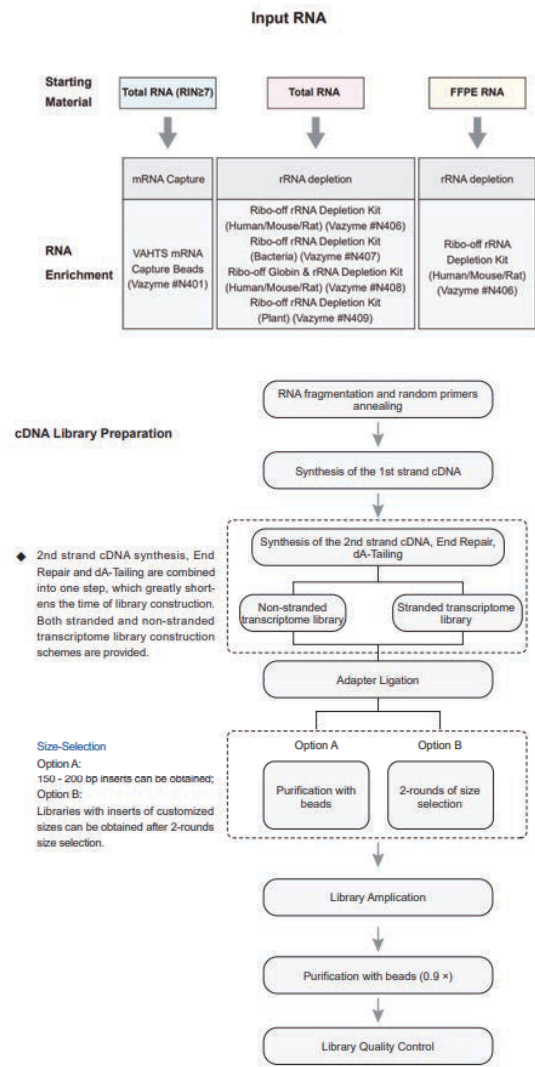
Input RNA

Starting Material

Total RNA (RIN≥7)

Total RNA

FFPE RNA

RNA Enrichment

| mRNA Capture | rRNA depletion | rRNA depletion |
|---|---|---|
| VAHTS mRNA Capture Beads (Vazyme #N401) | Ribo-off rRNA Depletion Kit (Human/Mouse/Rat) (Vazyme #N406) Ribo-off rRNA Depletion Kit (Bacteria) (Vazyme #N407) Ribo-off Globin & rRNA Depletion Kit (Human/Mouse/Rat) (Vazyme #N408) Ribo-off rRNA Depletion Kit (Plant) (Vazyme #N409) | Ribo-off rRNA Depletion Kit (Human/Mouse/Rat) (Vazyme #N406) |

cDNA Library Preparation

RNA fragmentation and random primers annealing

Synthesis of the 1st strand cDNA

◆ 2nd strand cDNA synthesis, End Repair and dA-Tailing are combined into one step, which greatly shortens the time of library construction. Both stranded and non-stranded transcriptome library construction schemes are provided.

Synthesis of the 2nd strand cDNA, End Repair, dA-Tailing

Non-stranded transcriptome library

Stranded transcriptome library

Adapter Ligation

Size-Selection
Option A:
150 - 200 bp inserts can be obtained;
Option B:
Libraries with inserts of customized sizes can be obtained after 2-rounds size selection.

Option A

Option B

Purification with beads

2-rounds of size selection

Library Amplification

Purification with beads (0.9 ×)

Library Quality Control